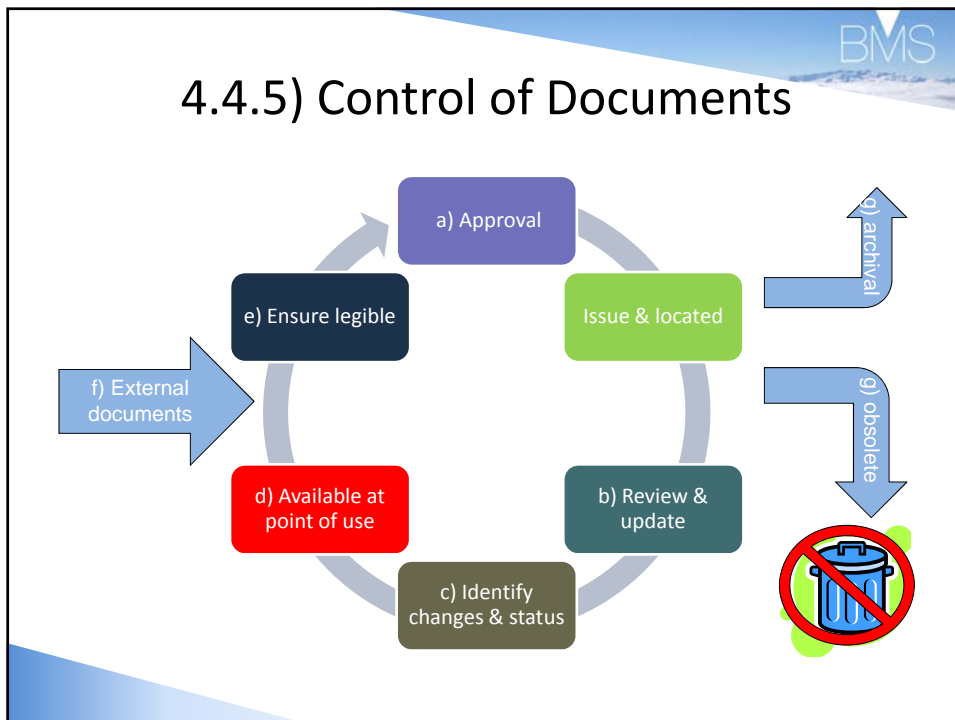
BMS

4.4.5) Control of Documents

a) Approval

Issue & located

b) Review & update

c) Identify changes & status

d) Available at point of use

e) Ensure legible

f) External documents

g) archival

g) obsolete